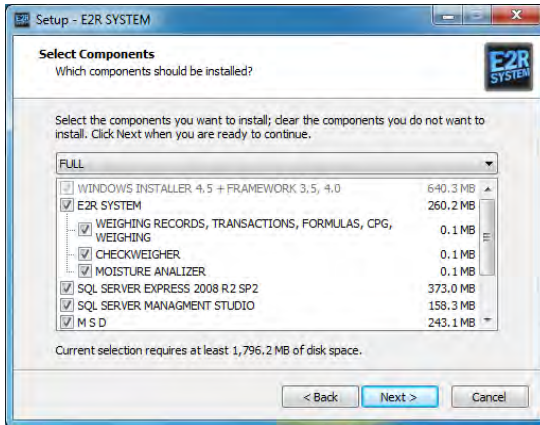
E2R Setup - E2R SYSTEM

Select Components
Which components should be installed?

E2R SYSTEM

Select the components you want to install; clear the components you do not want to install. Click Next when you are ready to continue.

FULL

| | |
|---|---|
| WINDOWS INSTALLER 4.5 + FRAMEWORK 3.5, 4.0 | 640.3 MB |
| E2R SYSTEM | 260.2 MB |
| WEIGHING RECORDS, TRANSACTIONS, FORMULAS, CPG, WEIGHING | 0.1 MB |
| CHECKWEIGHER | 0.1 MB |
| MOISTURE ANALIZER | 0.1 MB |
| SQL SERVER EXPRESS 2008 R2 SP2 | 373.0 MB |
| SQL SERVER MANAGMENT STUDIO | 158.3 MB |
| M S D | 243.1 MB |

Current selection requires at least 1,796.2 MB of disk space.

< Back Next > Cancel